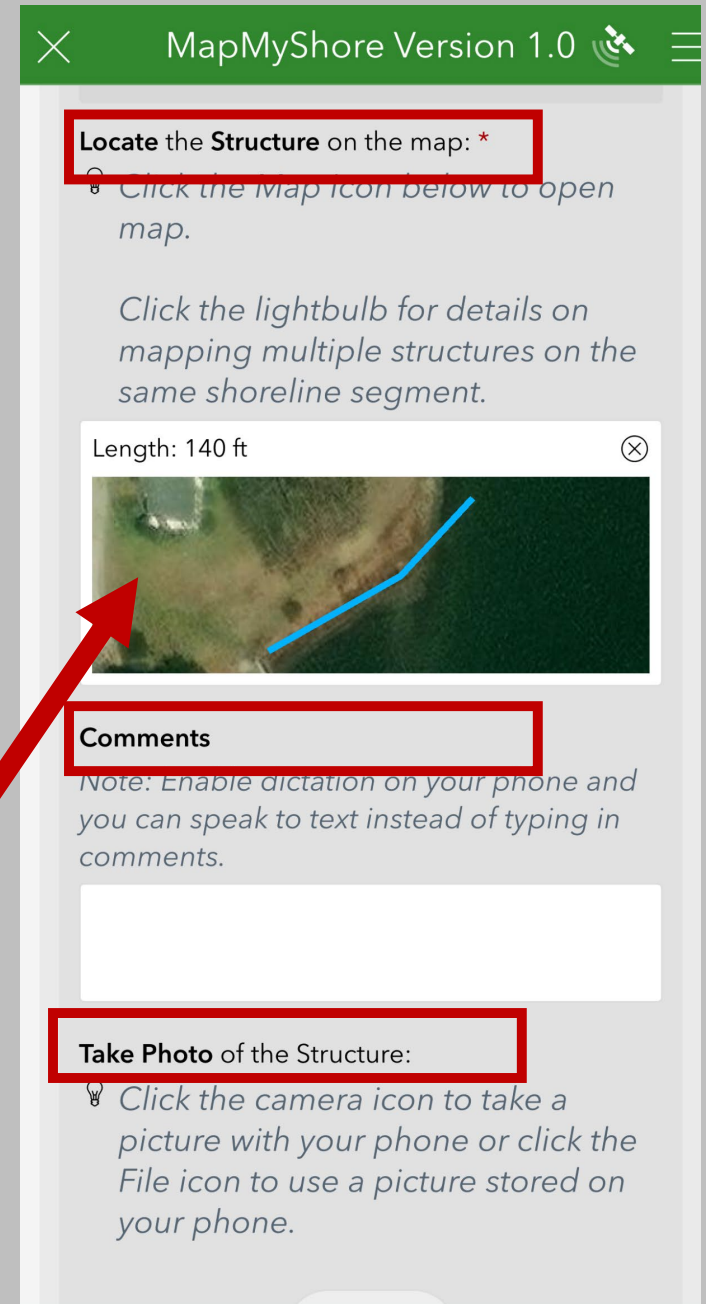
MapMyShore Version 1.0

Locate the Structure on the map: *

Click the Map icon below to open map.

Click the lightbulb for details on mapping multiple structures on the same shoreline segment.

Length: 140 ft

Comments

Note: Enable dictation on your phone and you can speak to text instead of typing in comments.

Take Photo of the Structure:

Click the camera icon to take a picture with your phone or click the File icon to use a picture stored on your phone.